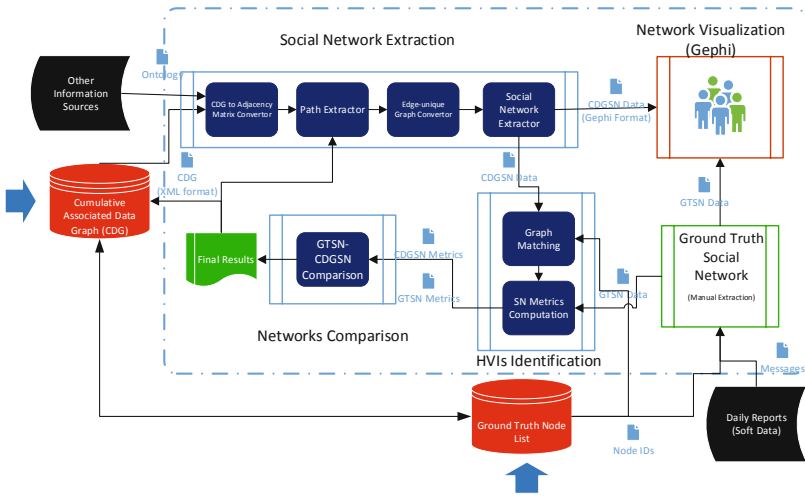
Social Network Extraction

Network Visualization (Gephi)

Other Information Sources

Ontology

CDG to Adjacency Matrix Convertor

Path Extractor

Edge-unique Graph Convertor

Social Network Extractor

CDGSN Data (Gephi Format)

CDG (XML format)

Cumulative Associated Data Graph (CDG)

CDGSN Data

GTSN Data

Final Results

GTSN-CDGSN Comparison

CDGSN Metrics

GTSN Metrics

Graph Matching

SN Metrics Computation

GTSN Data

Ground Truth Social Network

(Manual Extraction)

Networks Comparison

HVIs Identification

Messages

Ground Truth Node List

Node IDs

Daily Reports (Soft Data)